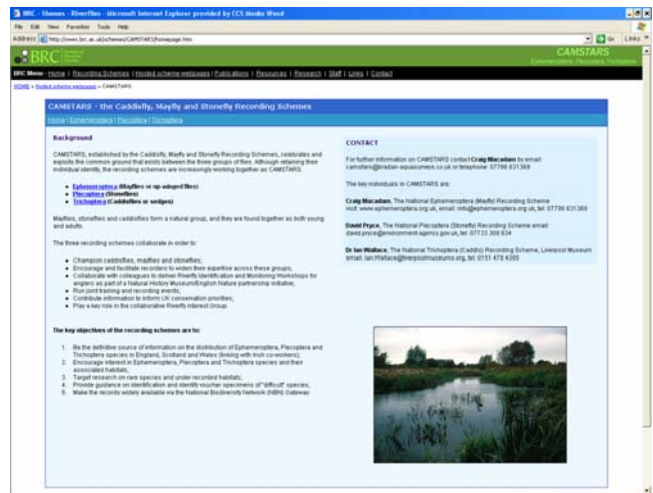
BRC - Shemes - Riverflies - Microsoft Internet Explorer provided by CCS Monks Wood

File Edit View Favorites Tools Help

Address http://www.brc.ac.uk/schemes/CAMSTARS/homepage.htm

Go Links

BRC

CAMSTARS
Ephemeroptera, Plecoptera, Trichoptera

BRC Menu - Home | Recording Schemes | Hosted scheme webpages | Publications | Resources | Research | Staff | Links | Contact

HOME » Hosted scheme webpages » CAMSTARS

CAMSTARS - the Caddisfly, Mayfly and Stonefly Recording Schemes

Home | Ephemeroptera | Plecoptera | Trichoptera

Background

CAMSTARS, established by the Caddisfly, Mayfly and Stonefly Recording Schemes, celebrates and exploits the common ground that exists between the three groups of flies. Although retaining their individual identity, the recording schemes are increasingly working together as CAMSTARS.

- Ephemeroptera (Mayflies or up-winged flies)
- Plecoptera (Stoneflies)
- Trichoptera (Caddisflies or sedges)

Mayflies, stoneflies and caddisflies form a natural group, and they are found together as both young and adults.

The three recording schemes collaborate in order to:

- Champion caddisflies, mayflies and stoneflies;
- Encourage and facilitate recorders to widen their expertise across these groups;
- Collaborate with colleagues to deliver Riverfly Identification and Monitoring Workshops for anglers as part of a Natural History Museum/English Nature partnership initiative;
- Run joint training and recording events;
- Contribute information to inform UK conservation priorities;
- Play a key role in the collaborative Riverfly Interest Group.

The key objectives of the recording schemes are to:

1. Be the definitive source of information on the distribution of Ephemeroptera, Plecoptera and Trichoptera species in England, Scotland and Wales (linking with Irish co-workers);
2. Encourage interest in Ephemeroptera, Plecoptera and Trichoptera species and their associated habitats;
3. Target research on rare species and under recorded habitats;
4. Provide guidance on identification and identify voucher specimens of "difficult" species;
5. Make the records widely available via the National Biodiversity Network (NBN) Gateway.

CONTACT

For further information on CAMSTARS contact Craig Macadam by email: camstars@buglife-aquaticmiss.co.uk or telephone: 07786 631369

The key individuals in CAMSTARS are:

Craig Macadam, The National Ephemeroptera (Mayfly) Recording Scheme
visit: www.ephemeroptera.org.uk, email: info@ephemeroptera.org.uk, tel: 07786 631369

David Pryce, The National Plecoptera (Stonefly) Recording Scheme email:
david.pryce@environment-agency.gov.uk, tel: 07733 308 634

Dr Ian Wallace, The National Trichoptera (Caddis) Recording Scheme, Liverpool Museum
email: Ian.Wallace@liverpoolmuseums.org.uk, tel: 0151 478 4285